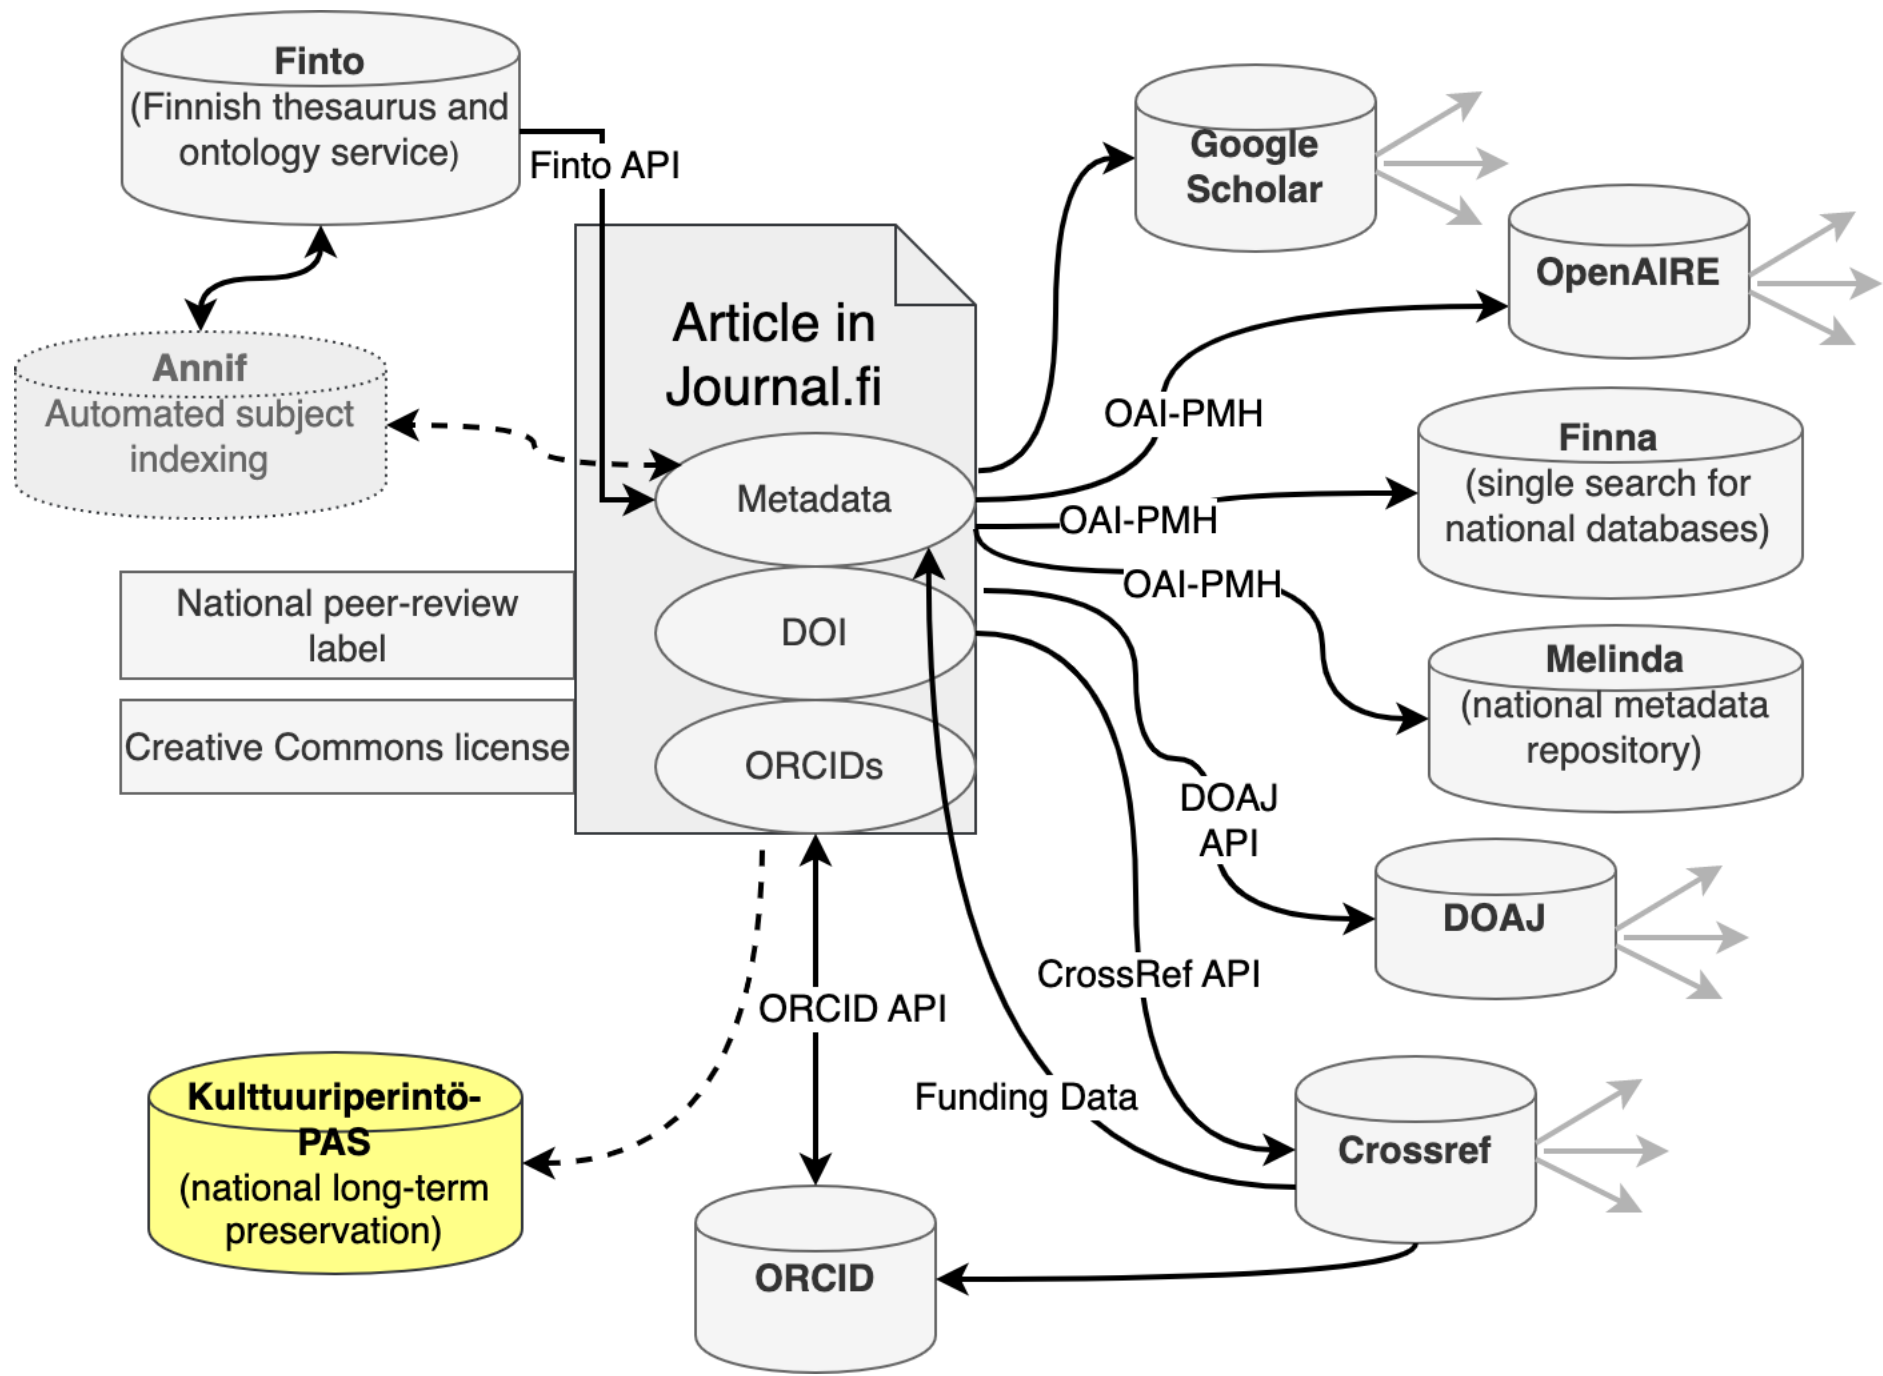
Finto
(Finnish thesaurus and ontology service)

Finto API

Google Scholar

OpenAIRE

Article in Journal.fi

Annif
Automated subject indexing

Metadata

OAI-PMH

Finna
(single search for national databases)

OAI-PMH

OAI-PMH

National peer-review label

DOI

Melinda
(national metadata repository)

Creative Commons license

ORCIDs

DOAJ API

DOAJ

CrossRef API

ORCID API

Kulttuuriperintö-PAS
(national long-term preservation)

Funding Data

Crossref

ORCID